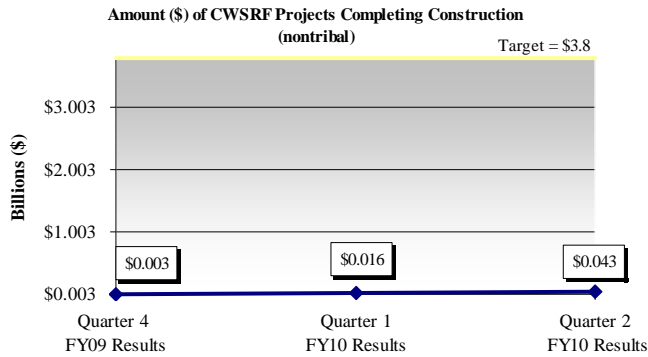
Amount ($) of CWSRF Projects Completing Construction (nontribal)

Target = $3.8

Billions ($)

$3.003

$2.003

$1.003

$0.003

$0.003

$0.016

$0.043

Quarter 4 FY09 Results

Quarter 1 FY10 Results

Quarter 2 FY10 Results